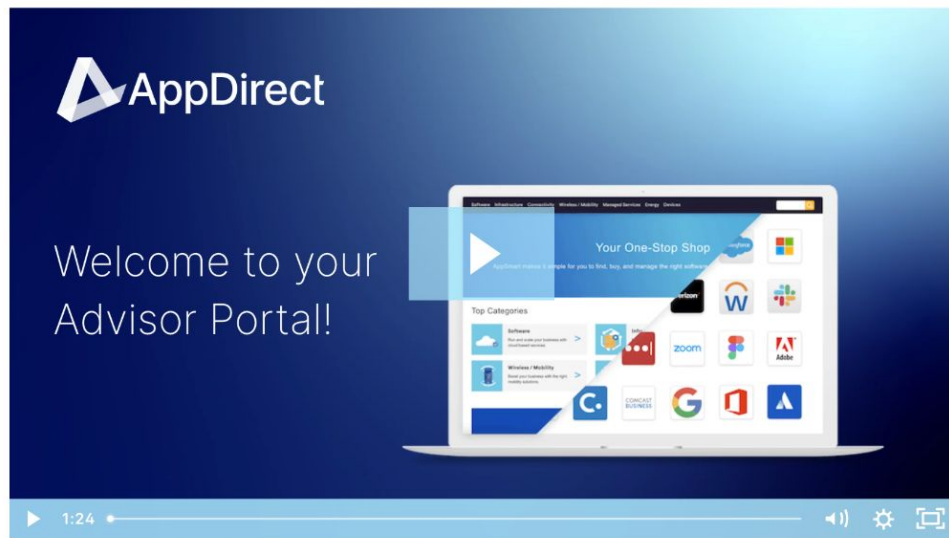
AppDirect

Welcome to your Advisor Portal!

Software Infrastructure Connectivity Wireless / Mobility Managed Services Energy Devices

Your One-Stop Shop

AppDirect makes it simple for you to find, buy, and manage the right software

Top Categories

Software

Wireless / Mobility

zoom

COMCAST BUSINESS

Adobe

1:24